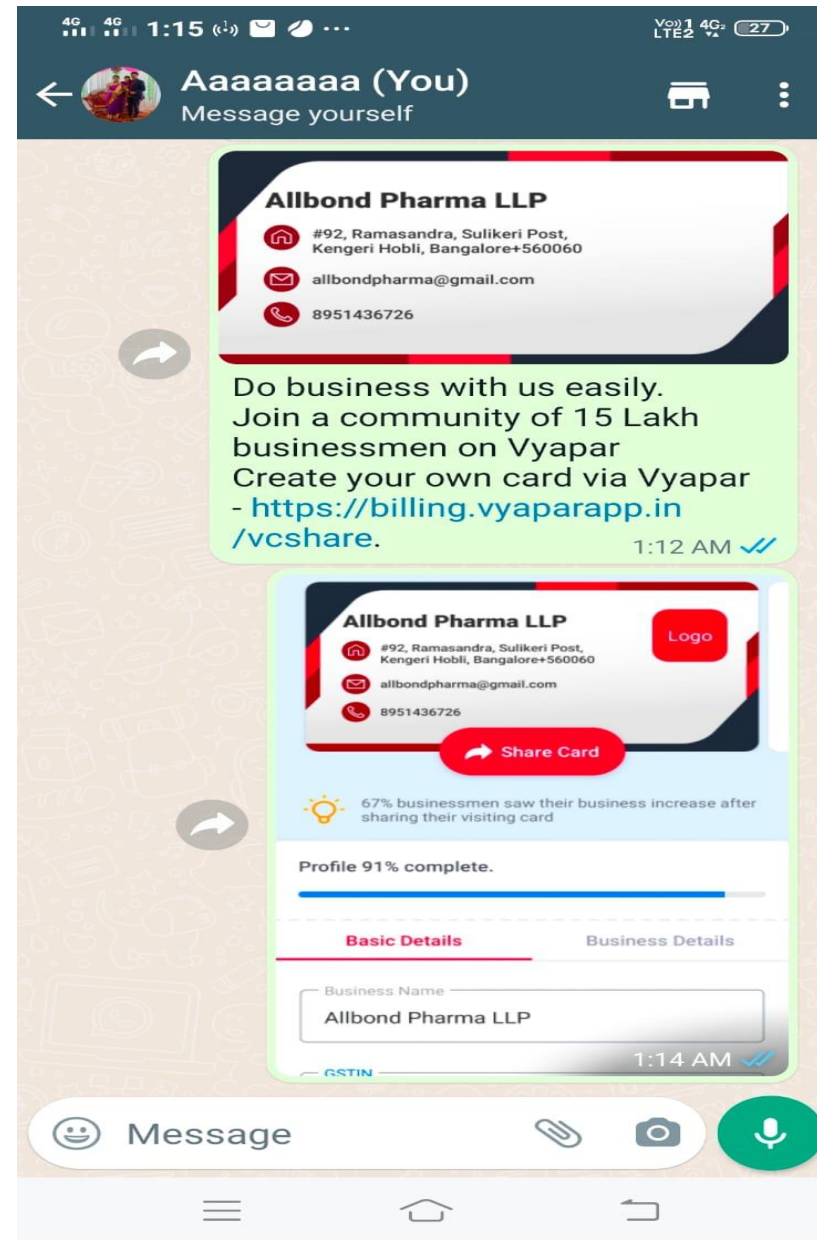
4G 4G 1:15 ···

Vo) 1 LTE2 4G 27

Aaaaaaa (You)
Message yourself

Allbond Pharma LLP
#92, Ramasandra, Sulikeri Post, Kengeri Hobli, Bangalore+560060
allbondpharma@gmail.com
8951436726

Do business with us easily.
Join a community of 15 Lakh businessmen on Vyapar
Create your own card via Vyapar - https://billing.vyaparapp.in/vcshare.
1:12 AM

Allbond Pharma LLP
Logo
#92, Ramasandra, Sulikeri Post, Kengeri Hobli, Bangalore+560060
allbondpharma@gmail.com
8951436726
Share Card

67% businessmen saw their business increase after sharing their visiting card

Profile 91% complete.

Basic Details
Business Details

Business Name
Allbond Pharma LLP

GSTIN
1:14 AM

Message